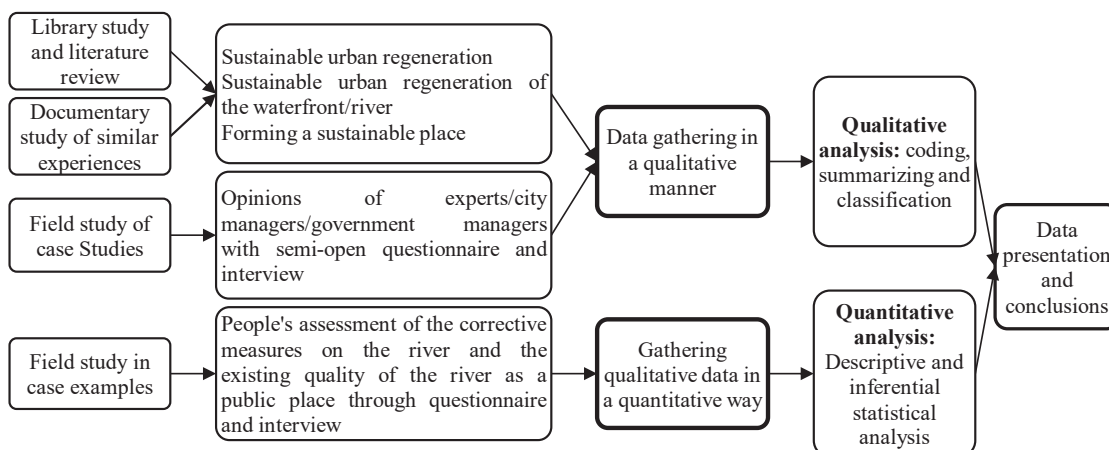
Library study and literature review

Documentary study of similar experiences

Field study of case Studies

Field study in case examples

Sustainable urban regeneration
Sustainable urban regeneration of the waterfront/river
Forming a sustainable place

Opinions of experts/city managers/government managers with semi-open questionnaire and interview

People's assessment of the corrective measures on the river and the existing quality of the river as a public place through questionnaire and interview

Data gathering in a qualitative manner

Gathering qualitative data in a quantitative way

**Qualitative analysis:** coding, summarizing and classification

**Quantitative analysis:** Descriptive and inferential statistical analysis

Data presentation and conclusions